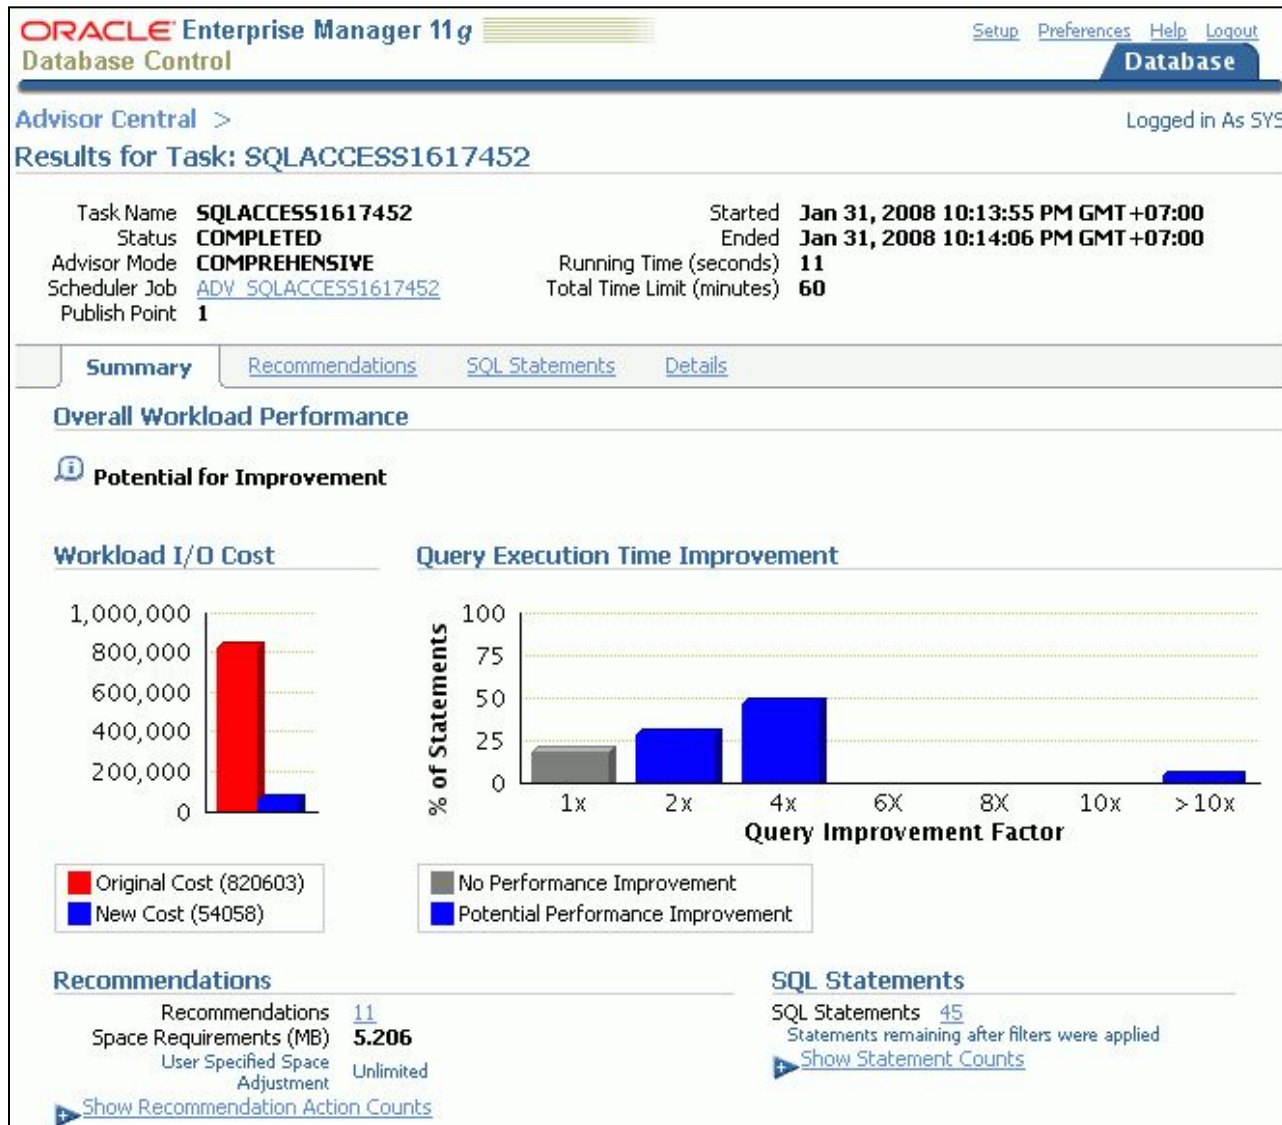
ORACLE Enterprise Manager 11g
Database Control

Setup Preferences Help Logout
Database

Advisor Central >
Logged in As SYS
Results for Task: SQLACCESS1617452

Task Name SQLACCESS1617452
Status COMPLETED
Advisor Mode COMPREHENSIVE
Scheduler Job ADV_SQLACCESS1617452
Publish Point 1

Started Jan 31, 2008 10:13:55 PM GMT+07:00
Ended Jan 31, 2008 10:14:06 PM GMT+07:00
Running Time (seconds) 11
Total Time Limit (minutes) 60

Summary Recommendations SQL Statements Details

Overall Workload Performance

Potential for Improvement

Workload I/O Cost

1,000,000
800,000
600,000
400,000
200,000
0

Original Cost (820603)
New Cost (54058)

Query Execution Time Improvement

100
75
50
25
0
% of Statements
1x 2x 4x 6X 8X 10x >10x
Query Improvement Factor

No Performance Improvement
Potential Performance Improvement

Recommendations

Recommendations 11
Space Requirements (MB) 5.206
User Specified Space Adjustment Unlimited
Show Recommendation Action Counts

SQL Statements

SQL Statements 45
Statements remaining after filters were applied
Show Statement Counts